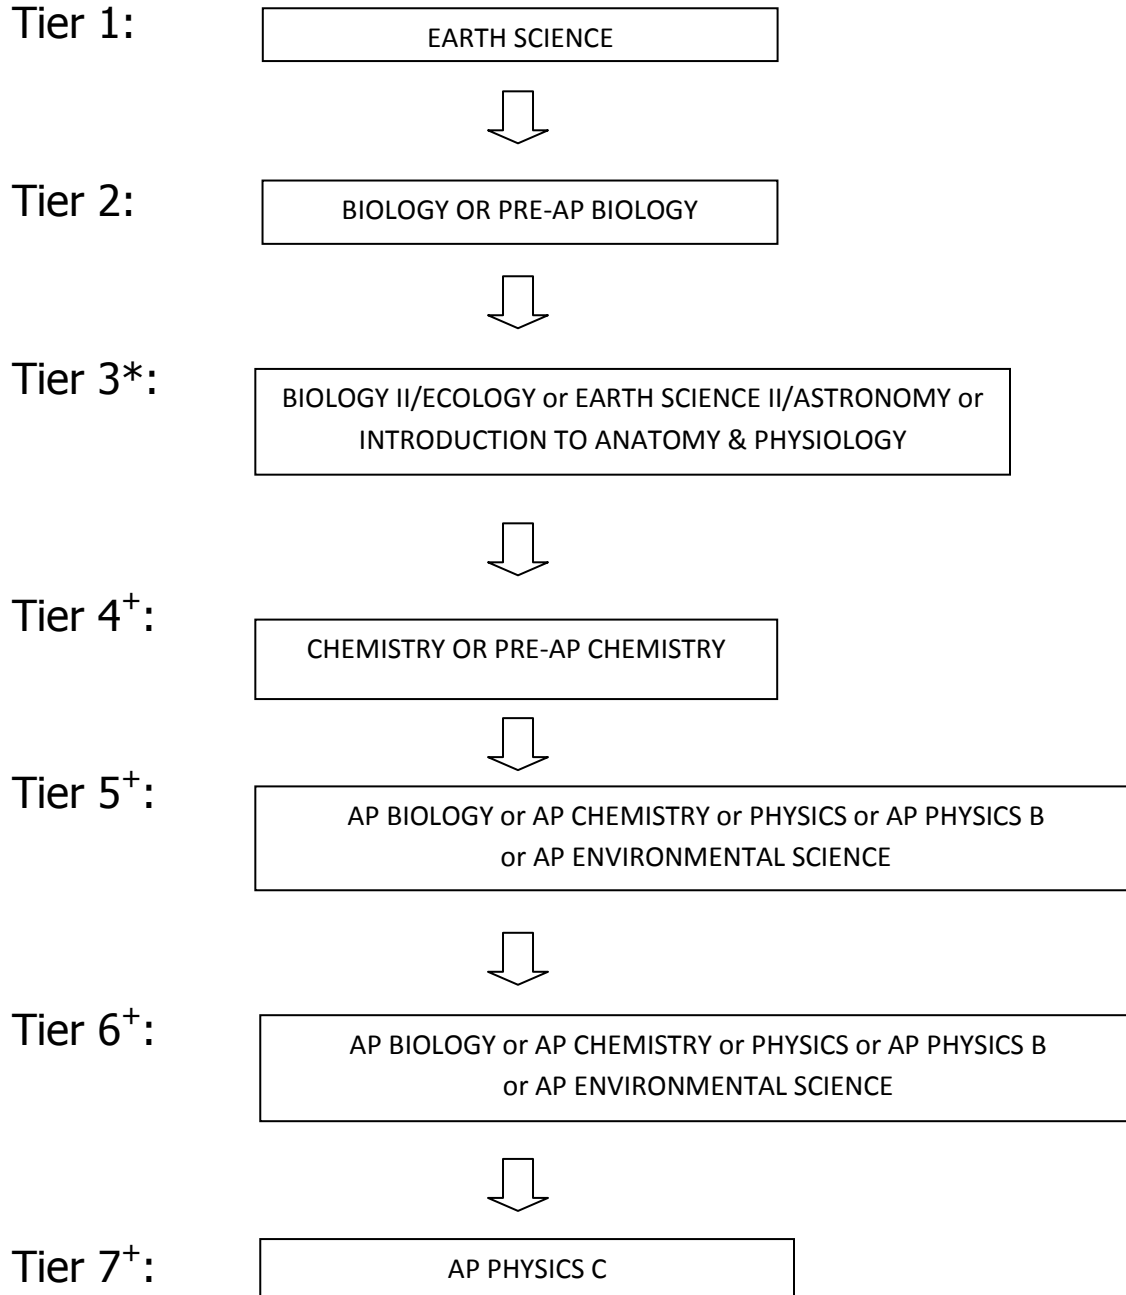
Tier 1: EARTH SCIENCE

Tier 2: BIOLOGY OR PRE-AP BIOLOGY

Tier 3*: BIOLOGY II/ECOLOGY or EARTH SCIENCE II/ASTRONOMY or INTRODUCTION TO ANATOMY & PHYSIOLOGY

Tier 4$^+$: CHEMISTRY OR PRE-AP CHEMISTRY

Tier 5$^+$: AP BIOLOGY or AP CHEMISTRY or PHYSICS or AP PHYSICS B or AP ENVIRONMENTAL SCIENCE

Tier 6$^+$: AP BIOLOGY or AP CHEMISTRY or PHYSICS or AP PHYSICS B or AP ENVIRONMENTAL SCIENCE

Tier 7$^+$: AP PHYSICS C